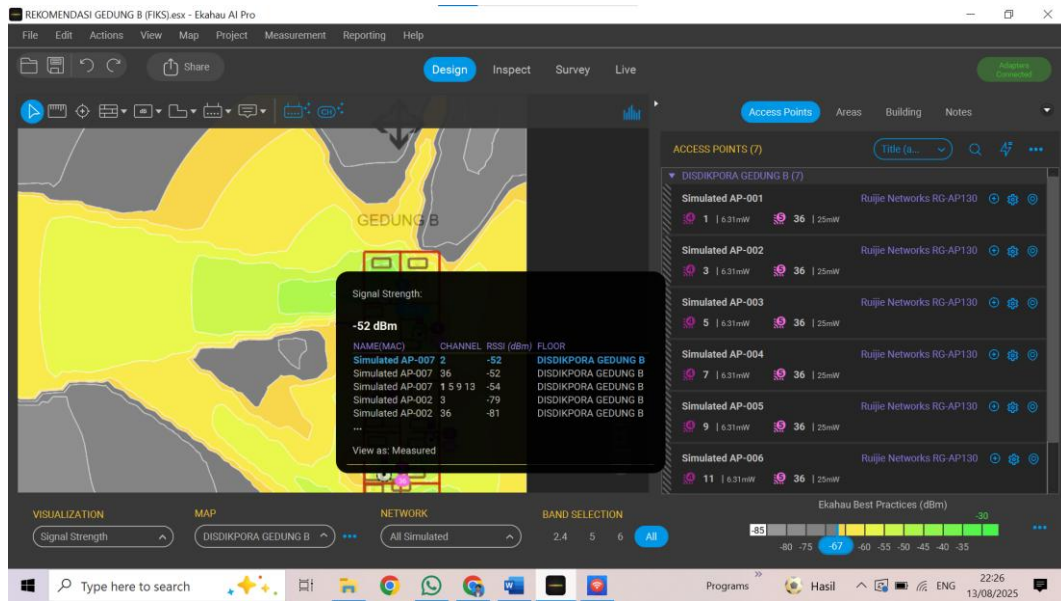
REKOMENDASI GEDUNG B (FIKS).esx - Ekahau AI Pro

File Edit Actions View Map Project Measurement Reporting Help

Share

Design Inspect Survey Live

Adapters Connected

Access Points Areas Building Notes

GEDUNG B

ACCESS POINTS (7)

Title (a...

DISDIKPORA GEDUNG B (7)

Simulated AP-001 Ruijie Networks RG-AP130
1 | 6.31mW 36 | 25mW

Simulated AP-002 Ruijie Networks RG-AP130
3 | 6.31mW 36 | 25mW

Simulated AP-003 Ruijie Networks RG-AP130
5 | 6.31mW 36 | 25mW

Simulated AP-004 Ruijie Networks RG-AP130
7 | 6.31mW 36 | 25mW

Simulated AP-005 Ruijie Networks RG-AP130
9 | 6.31mW 36 | 25mW

Simulated AP-006 Ruijie Networks RG-AP130
11 | 6.31mW 36 | 25mW

Signal Strength:

-52 dBm

| NAME(MAC) | CHANNEL | RSSI (dBm) | FLOOR |
|---|---|---|---|
| Simulated AP-007 | 2 | -52 | DISDIKPORA GEDUNG B |
| Simulated AP-007 | 36 | -52 | DISDIKPORA GEDUNG B |
| Simulated AP-007 | 1 5 9 13 | -54 | DISDIKPORA GEDUNG B |
| Simulated AP-002 | 3 | -79 | DISDIKPORA GEDUNG B |
| Simulated AP-002 | 36 | -81 | DISDIKPORA GEDUNG B |

...

View as: Measured

VISUALIZATION MAP NETWORK BAND SELECTION

Signal Strength DISDIKPORA GEDUNG B All Simulated 2.4 5 6 All

Ekahau Best Practices (dBm)

-85 -80 -75 -67 -60 -55 -50 -45 -40 -35 -30

Type here to search

Programs Hasil ENG 22:26 13/08/2025